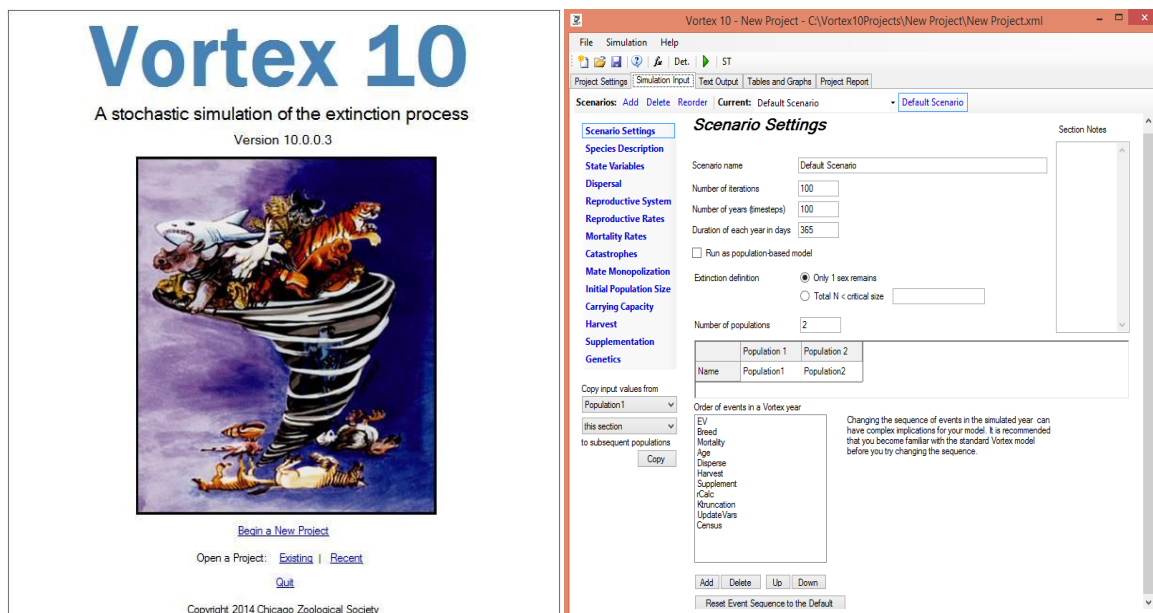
Vortex 10

A stochastic simulation of the extinction process

Version 10.0.0.3

Begin a New Project

Open a Project: Existing | Recent

Quit

Copyright 2014 Chicago Zoological Society

Vortex 10 - New Project - C:\Vortex10Projects\New Project\New Project.xml

File Simulation Help

Det. ST

Project Settings | Simulation Input | Text Output | Tables and Graphs | Project Report

Scenarios: Add Delete Reorder Current: Default Scenario Default Scenario

Scenario Settings
Species Description
State Variables
Dispersal
Reproductive System
Reproductive Rates
Mortality Rates
Catastrophes
Mate Monopolization
Initial Population Size
Carrying Capacity
Harvest
Supplementation
Genetics

Copy input values from
Population1
this section
to subsequent populations
Copy

Scenario Settings

Section Notes

Scenario name Default Scenario
Number of iterations 100
Number of years (timesteps) 100
Duration of each year in days 365
Run as population-based model

Extinction definition
Only 1 sex remains
Total N < critical size

Number of populations 2

| | Population 1 | Population 2 |
|---|---|---|
| Name | Population1 | Population2 |

Order of events in a Vortex year
EV
Breed
Mortality
Age
Disperse
Harvest
Supplement
rCalc
Ktruncation
UpdateVars
Census

Changing the sequence of events in the simulated year can have complex implications for your model. It is recommended that you become familiar with the standard Vortex model before you try changing the sequence.

Add Delete Up Down

Reset Event Sequence to the Default